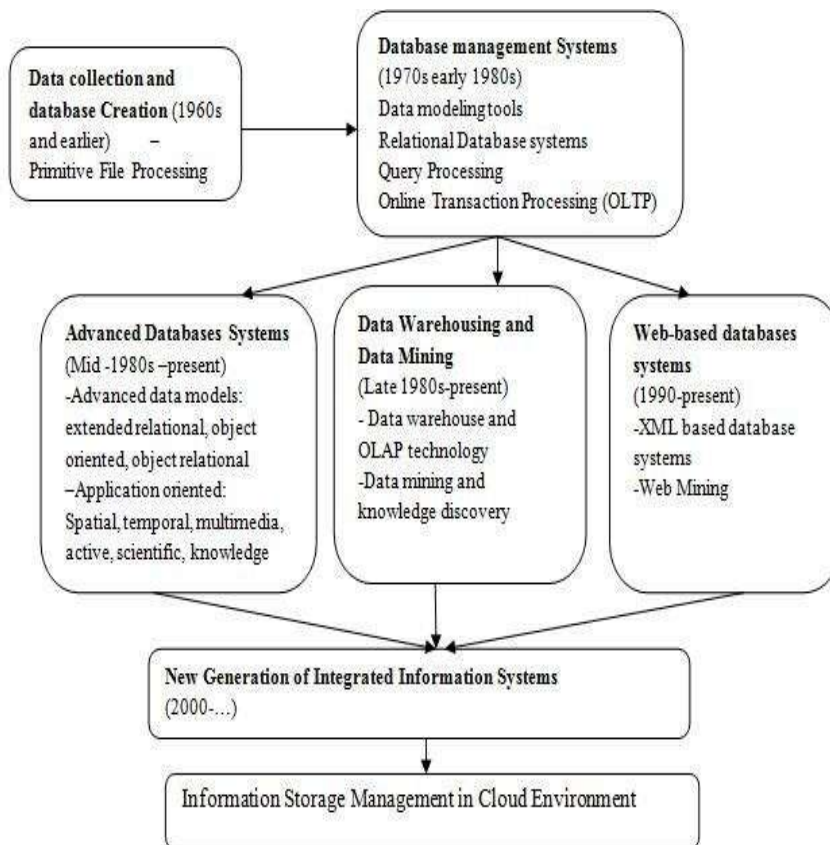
Data collection and database Creation (1960s and earlier) – Primitive File Processing

Database management Systems (1970s early 1980s)
Data modeling tools
Relational Database systems
Query Processing
Online Transaction Processing (OLTP)

Advanced Databases Systems (Mid -1980s –present)
-Advanced data models: extended relational, object oriented, object relational
–Application oriented: Spatial, temporal, multimedia, active, scientific, knowledge

Data Warehousing and Data Mining (Late 1980s-present)
- Data warehouse and OLAP technology
-Data mining and knowledge discovery

Web-based databases systems (1990-present)
-XML based database systems
-Web Mining

New Generation of Integrated Information Systems (2000-...)

Information Storage Management in Cloud Environment